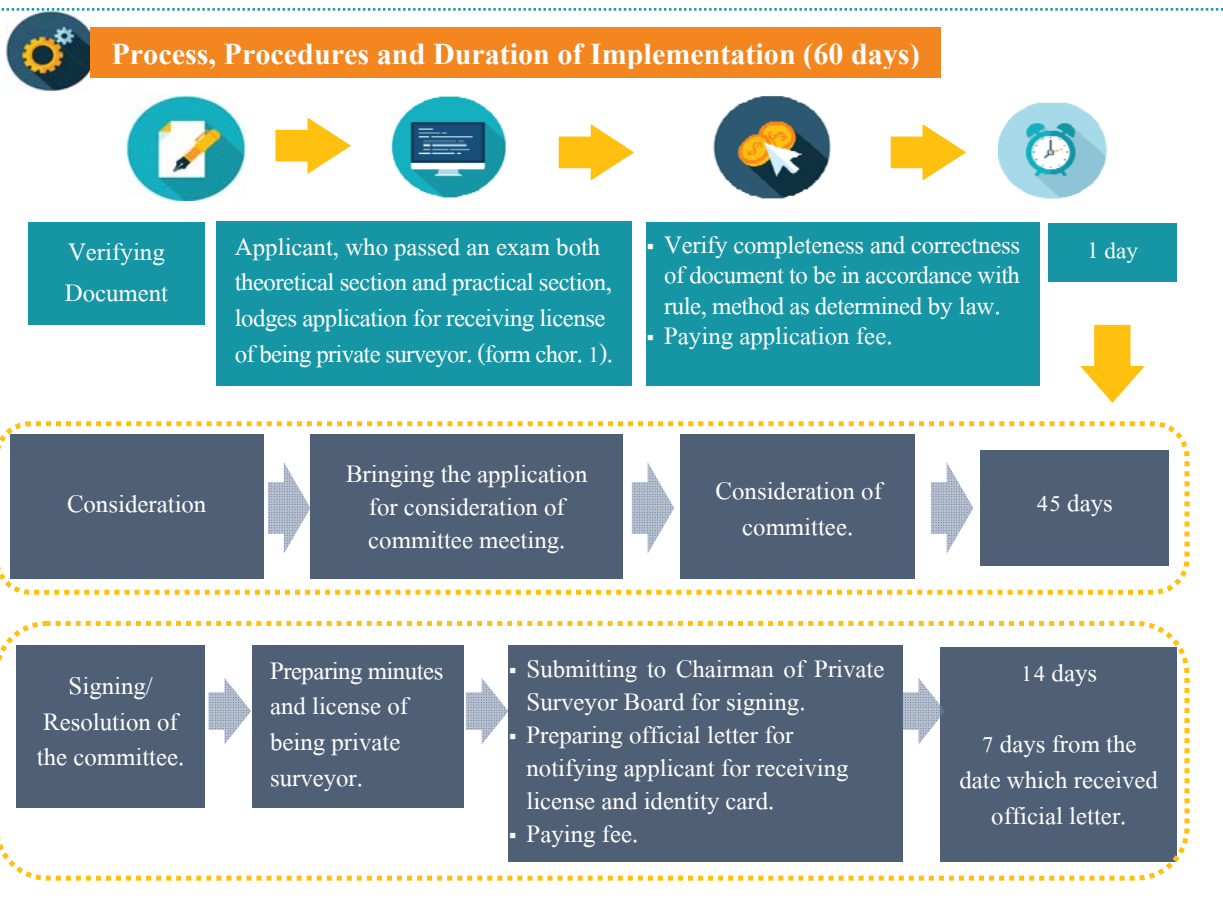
Process, Procedures and Duration of Implementation (60 days)

Verifying Document

Applicant, who passed an exam both theoretical section and practical section, lodges application for receiving license of being private surveyor. (form chor. 1).

▪ Verify completeness and correctness of document to be in accordance with rule, method as determined by law.
▪ Paying application fee.

1 day

Consideration

Bringing the application for consideration of committee meeting.

Consideration of committee.

45 days

Signing/ Resolution of the committee.

Preparing minutes and license of being private surveyor.

▪ Submitting to Chairman of Private Surveyor Board for signing.
▪ Preparing official letter for notifying applicant for receiving license and identity card.
▪ Paying fee.

14 days

7 days from the date which received official letter.